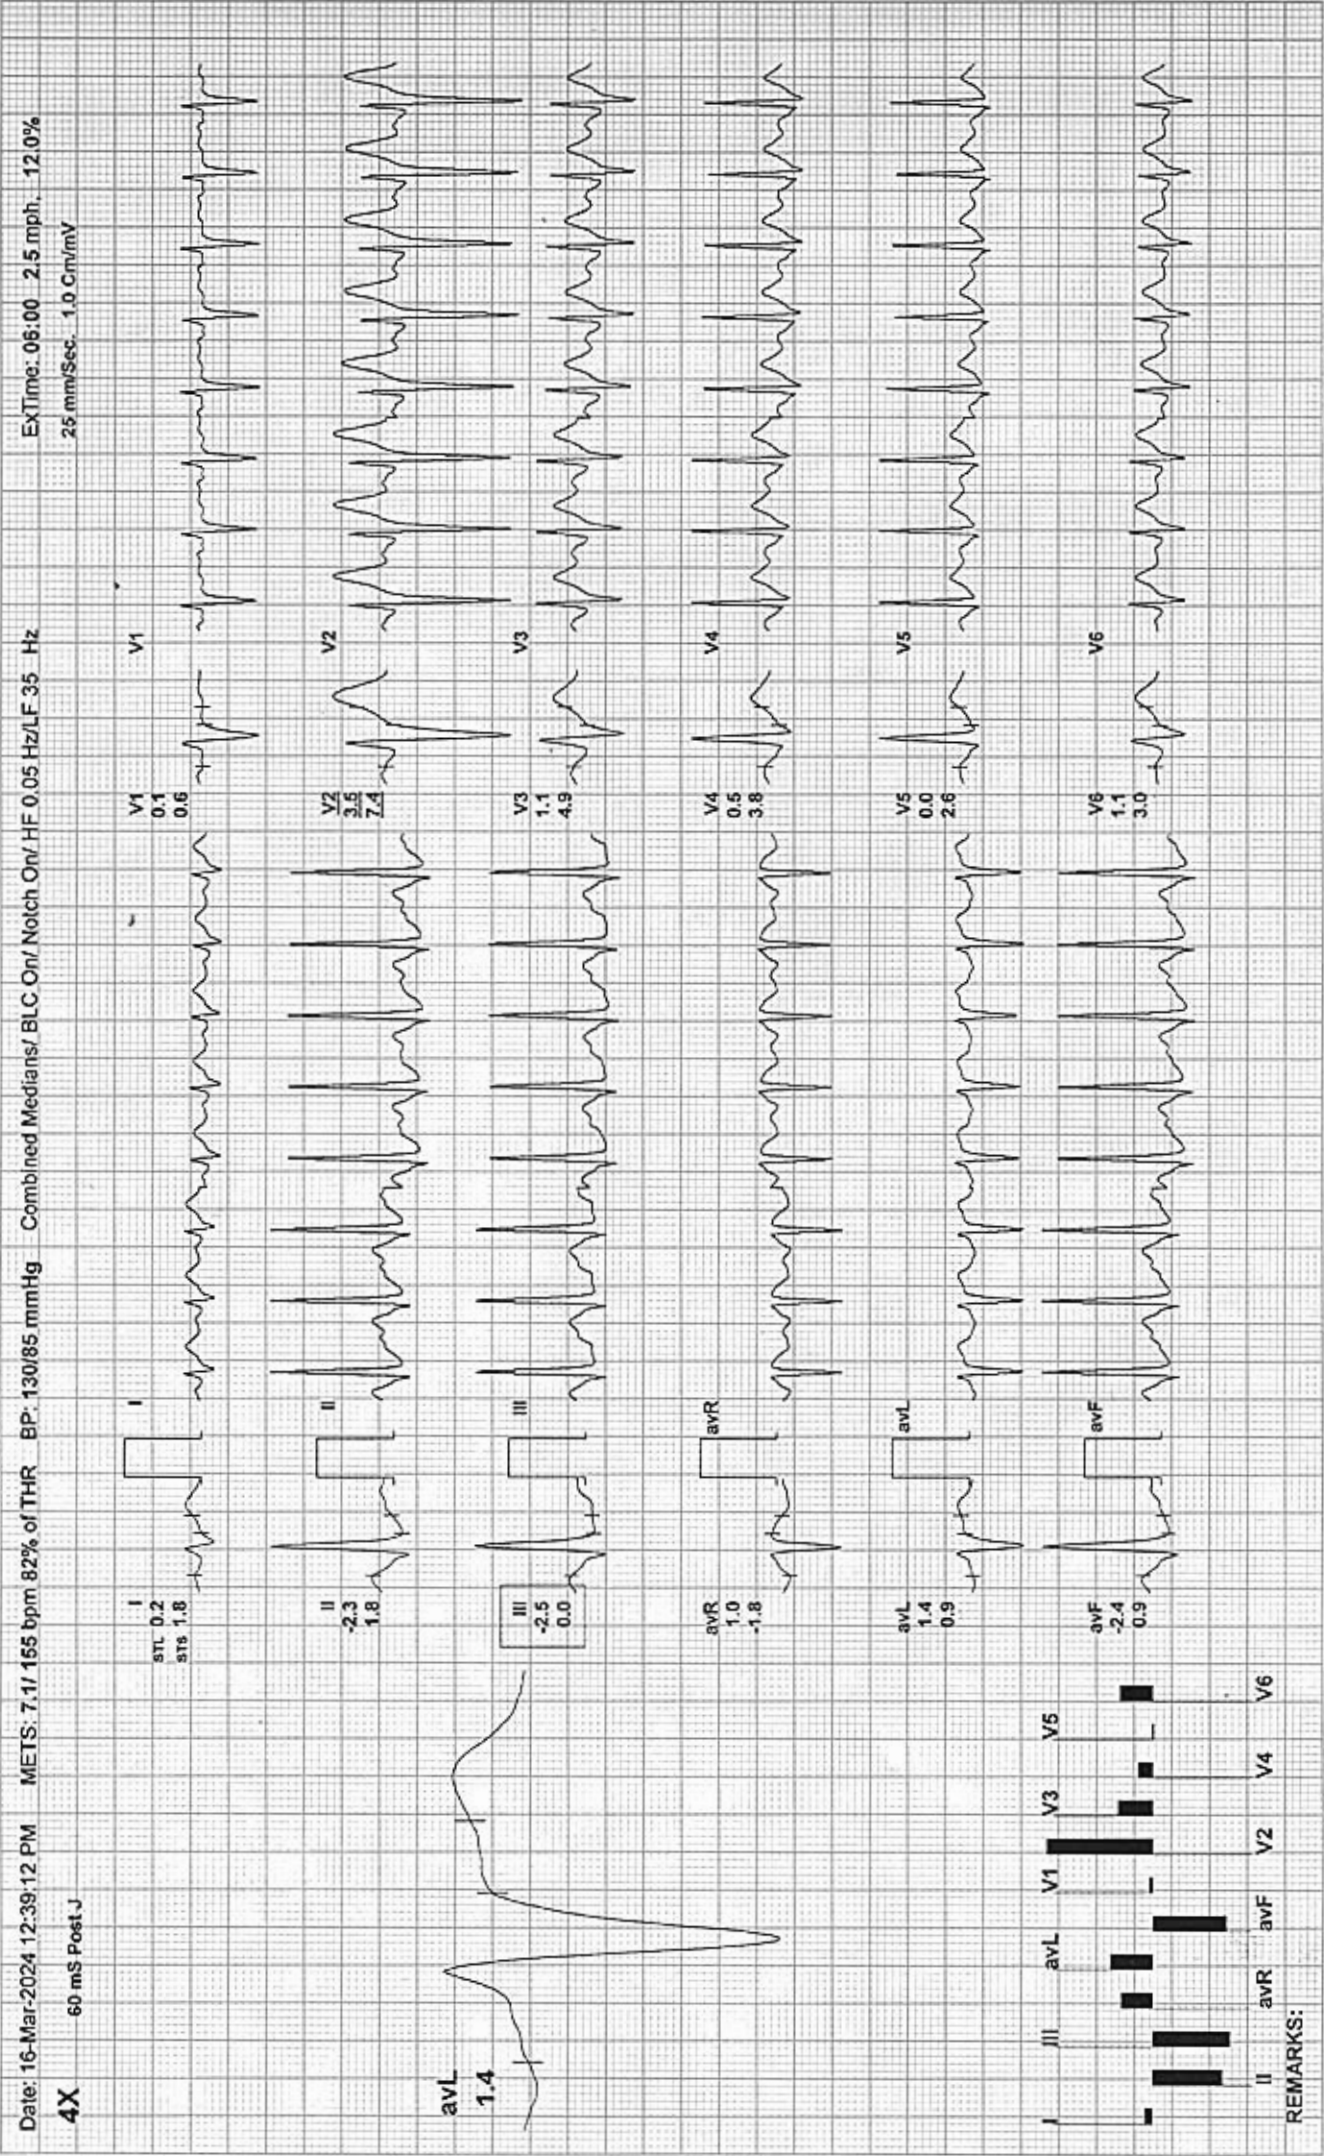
Date: 16-Mar-2024 12:39:12 PM METS: 7.1/ 155 bpm 82% of THR BP: 130/85 mmHg Combined Medians/ BLC On/ Notch On/ HF 0.05 Hz/LF 35 Hz ExTime: 06:00 2.5 mph 12.0%

4X 60 mS Post J 25 mm/Sec. 1.0 Cm/mV

avL
1.4

I
STL 0.2
STS 1.8

II
-2.3
1.8

III
-2.5
0.0

avR
1.0
-1.8

avL
1.4
0.9

avF
-2.4
0.9

V1
0.1
0.6

V2
3.5
7.4

V3
1.1
4.9

V4
0.5
3.8

V5
0.0
2.6

V6
1.1
3.0

I II III avR avL avF

V1 V2 V3 V4 V5 V6

I II III avR avL avF V1 V2 V3 V4 V5 V6

REMARKS: